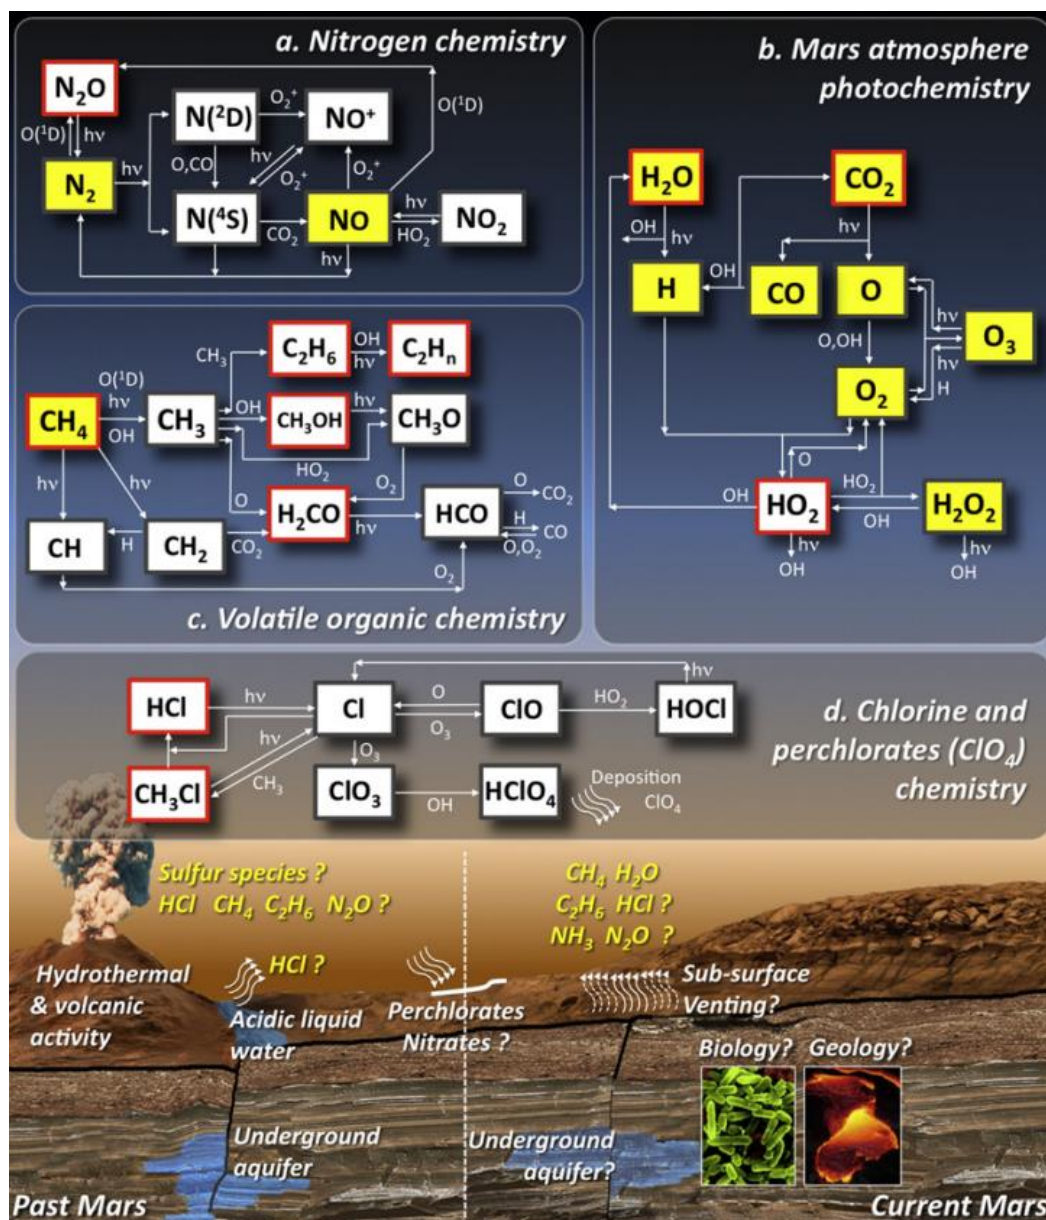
a. Nitrogen chemistry

$N_2O$
$O(^1D)$ hν
$N_2$
hν
$N(^2D)$
$O_2^+$
$NO^+$
$O(^1D)$
O,CO
hν
$O_2^+$
$O_2^+$
$N(^4S)$
$CO_2$
NO
hν
$HO_2$
$NO_2$
hν

b. Mars atmosphere photochemistry

$H_2O$
OH hν
H
OH
$CO_2$
hν
CO
O
O,OH
hν
hν
$O_3$
H
$O_2$
O
OH
$HO_2$
$HO_2$
OH
$H_2O_2$
hν OH
hν OH

c. Volatile organic chemistry

$CH_3$
$C_2H_6$
OH hν
$C_2H_n$
$O(^1D)$ hν OH
$CH_4$
$CH_3$
OH
$CH_3OH$
hν
$CH_3O$
$HO_2$
$O_2$
hν
hν
O
$H_2CO$
hν
HCO
O
$CO_2$
H
CO
$O,O_2$
CH
H
$CH_2$
$CO_2$
$O_2$

d. Chlorine and perchlorates ($ClO_4$) chemistry

HCl
hν
Cl
O
$O_3$
ClO
$HO_2$
HOCl
hν
hν
$CH_3Cl$
$CH_3$
$O_3$
$ClO_3$
OH
$HClO_4$
Deposition $ClO_4$

Sulfur species ?
HCl $CH_4$ $C_2H_6$ $N_2O$ ?
$CH_4$ $H_2O$
$C_2H_6$ HCl ?
$NH_3$ $N_2O$ ?
Hydrothermal & volcanic activity
HCl ?
Acidic liquid water
Perchlorates Nitrates ?
Sub-surface Venting?
Biology?
Geology?
Underground aquifer
Underground aquifer?
Past Mars
Current Mars